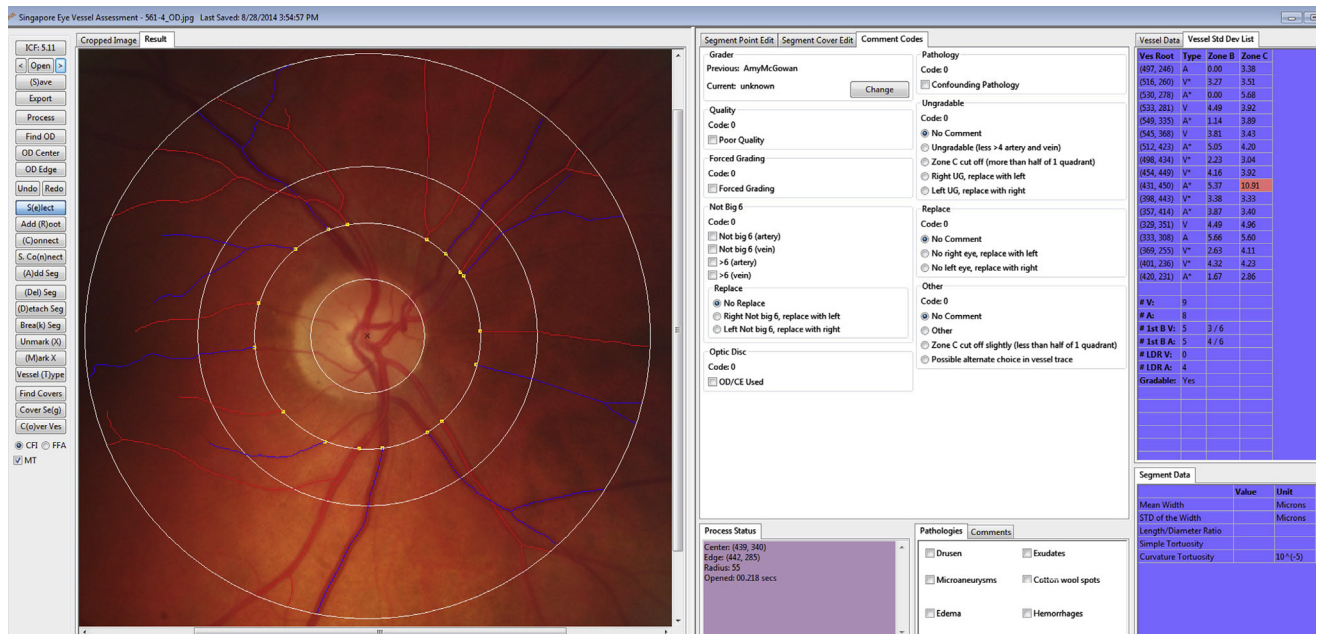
Singapore Eye Vessel Assessment - 561-4_OD.jpg Last Saved: 8/28/2014 3:54:57 PM

ICF: 5.11
< Open >
(S)ave
Export
Process
Find OD
OD Center
OD Edge
Undo Redo
S(e)lect
Add (R)oot
(C)onnect
S. Co(n)nect
(A)dd Seg
(Del) Seg
(D)etach Seg
Brea(k) Seg
Unmark (X)
(M)ark X
Vessel (T)ype
Find Covers
Cover Se(g)
C(o)ver Ves
CFI FFA
MT

Cropped Image Result

Segment Point Edit Segment Cover Edit Comment Codes

Grader
Previous: AmyMcGowan
Current: unknown
Change

Quality
Code: 0
Poor Quality

Forced Grading
Code: 0
Forced Grading

Not Big 6
Code: 0
Not big 6 (artery)
Not big 6 (vein)
>6 (artery)
>6 (vein)
Replace
No Replace
Right Not big 6, replace with left
Left Not big 6, replace with right

Optic Disc
Code: 0
OD/CE Used

Pathology
Code: 0
Confounding Pathology

Ungradable
Code: 0
No Comment
Ungradable (less >4 artery and vein)
Zone C cut off (more than half of 1 quadrant)
Right UG, replace with left
Left UG, replace with right

Replace
Code: 0
No Comment
No right eye, replace with left
No left eye, replace with right

Other
Code: 0
No Comment
Other
Zone C cut off slightly (less than half of 1 quadrant)
Possible alternate choice in vessel trace

Process Status
Center: (439, 340)
Edge: (442, 285)
Radius: 55
Opened: 00.218 secs

Pathologies Comments
Drusen
Exudates
Microaneurysms
Cotton wool spots
Edema
Hemorrhages

Vessel Data Vessel Std Dev List

| Ves Root | Type | Zone B | Zone C |
|---|---|---|---|
| (497, 246) | A | 0.00 | 3.38 |
| (516, 260) | V* | 3.27 | 3.51 |
| (530, 278) | A* | 0.00 | 5.68 |
| (533, 281) | V | 4.49 | 3.92 |
| (549, 335) | A* | 1.14 | 3.89 |
| (545, 368) | V | 3.81 | 3.43 |
| (512, 423) | A* | 5.05 | 4.20 |
| (498, 434) | V* | 2.23 | 3.04 |
| (454, 449) | V* | 4.16 | 3.92 |
| (431, 450) | A* | 5.37 | 10.91 |
| (398, 443) | V* | 3.38 | 3.33 |
| (357, 414) | A* | 3.87 | 3.40 |
| (329, 351) | V | 4.49 | 4.96 |
| (333, 308) | A | 5.66 | 5.60 |
| (369, 255) | V* | 2.63 | 4.11 |
| (401, 236) | V* | 4.32 | 4.23 |
| (420, 231) | A* | 1.67 | 2.86 |
| # V: | 9 | | |
| # A: | 8 | | |
| # 1st B V: | 5 | 3 / 6 | |
| # 1st B A: | 5 | 4 / 6 | |
| # LDR V: | 0 | | |
| # LDR A: | 4 | | |
| Gradable: | Yes | | |

Segment Data

| | Value | Unit |
|---|---|---|
| Mean Width | | Microns |
| STD of the Width | | Microns |
| Length/Diameter Ratio | | |
| Simple Tortuosity | | |
| Curvature Tortuosity | | 10^(-5) |